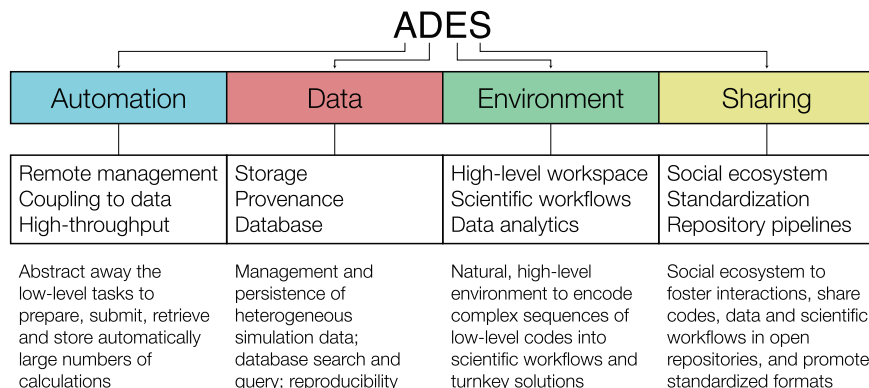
ADES

Automation

Data

Environment

Sharing

Remote management
Coupling to data
High-throughput

Storage
Provenance
Database

High-level workspace
Scientific workflows
Data analytics

Social ecosystem
Standardization
Repository pipelines

Abstract away the low-level tasks to prepare, submit, retrieve and store automatically large numbers of calculations

Management and persistence of heterogeneous simulation data; database search and query; reproducibility

Natural, high-level environment to encode complex sequences of low-level codes into scientific workflows and turnkey solutions

Social ecosystem to foster interactions, share codes, data and scientific workflows in open repositories, and promote standardized formats